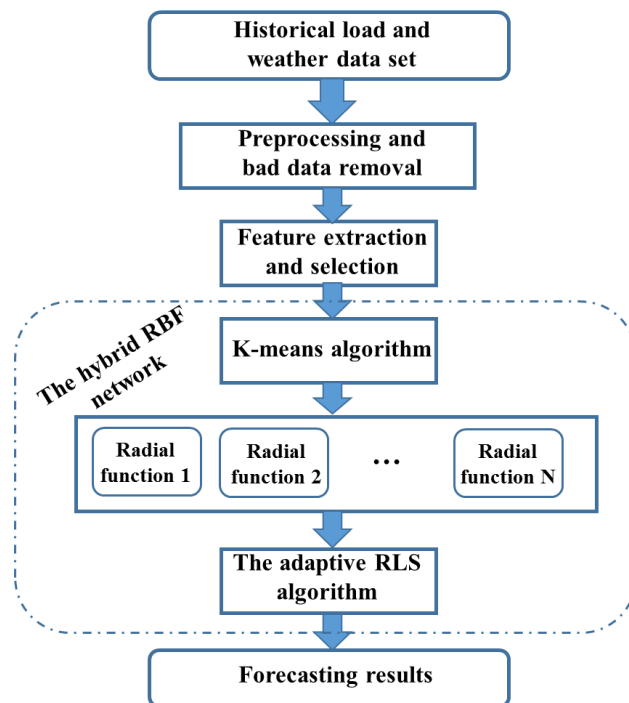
Historical load and weather data set

Preprocessing and bad data removal

Feature extraction and selection

The hybrid RBF network

K-means algorithm

Radial function 1

Radial function 2

…

Radial function N

The adaptive RLS algorithm

Forecasting results